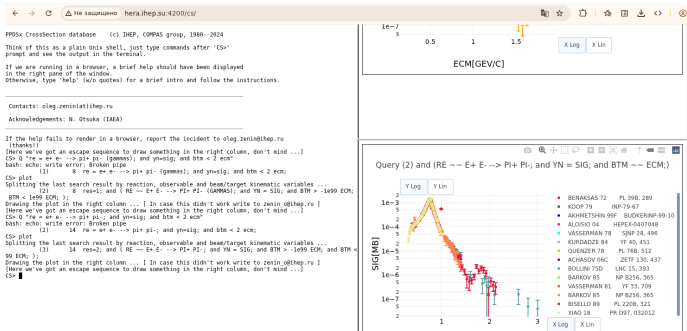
Не защищено hera.ihep.su:4200/cs/

PPDSx CrossSection database (c) IHEP, COMPAS group, 1980--2024

Think of this as a plain Unix shell, just type commands after 'CS>' prompt and see the output in the terminal.

If we are running in a browser, a brief help should have been displayed in the right pane of the window.
Otherwise, type 'help' (w/o quotes) for a brief intro and follow the instructions.

Contacts: oleg.zenin(at)ihep.ru

Acknowledgements: N. Otsuka (IAEA)

If the help fails to render in a browser, report the incident to oleg.zenin@ihep.ru (thanks!)
[Here we've got an escape sequence to draw something in the right column, don't mind ...]
CS> Q "re = e+ e- --> pi+ pi- (gammas); and yn=sig; and btm < 2 ecm"
bash: echo: write error: Broken pipe
(1) 8 re = e+ e- --> pi+ pi- (gammas); and yn=sig; and btm < 2 ecm
CS> plot
Splitting the last search result by reaction, observable and beam/target kinematic variables ...
(2) 8 res=1; and ( RE ~~ E+ E- --> PI+ PI- (GAMMAS); and YN = SIG; and BTM ~ 1e99 ECM; BTM < 1e99 ECM; );
Drawing the plot in the right column ... [ In case this didn't work write to zenin_o@ihep.ru ]
[Here we've got an escape sequence to draw something in the right column, don't mind ...]
CS> Q "re = e+ e- --> pi+ pi-; and yn=sig; and btm < 2 ecm"
bash: echo: write error: Broken pipe
(2) 14 re = e+ e- --> pi+ pi-; and yn=sig; and btm < 2 ecm;
CS> plot
Splitting the last search result by reaction, observable and beam/target kinematic variables ...
(2) 14 res=2; and ( RE ~~ E+ E- --> PI+ PI-; and YN = SIG; and BTM ~ 1e99 ECM; and BTM < 1e99 ECM; );
Drawing the plot in the right column ... [ In case this didn't work write to zenin_o@ihep.ru ]
[Here we've got an escape sequence to draw something in the right column, don't mind ...]
CS>

1e−7
0.5 1 1.5
X Log X Lin
ECM[GEV/C]

Query (2) and (RE ~~ E+ E- --> PI+ PI-; and YN = SIG; and BTM ~~ ECM;)

Y Log Y Lin
SIG[MB]
1e−3
1e−4
1e−5
1e−6
1e−7
1 2 3
X Log X Lin

BENAKSAS 72 PL 39B, 289
KOOP 79 INP-79-67
AKHMETSHIN 99F BUDKERINP-99-10
ALOISIO 04 HEPEX-0407048
VASSERMAN 78 SJNP 28, 496
KURDADZE 84 YF 40, 451
QUENZER 78 PL 76B, 512
ACHASOV 06C ZETF 130, 437
BOLLINI 75D LNC 15, 393
BARKOV 85 NP B256, 365
VASSERMAN 81 YF 33, 709
BARKOV 85 NP B256, 365
BISELLO 89 PL 220B, 321
XIAO 18 PR D97, 032012